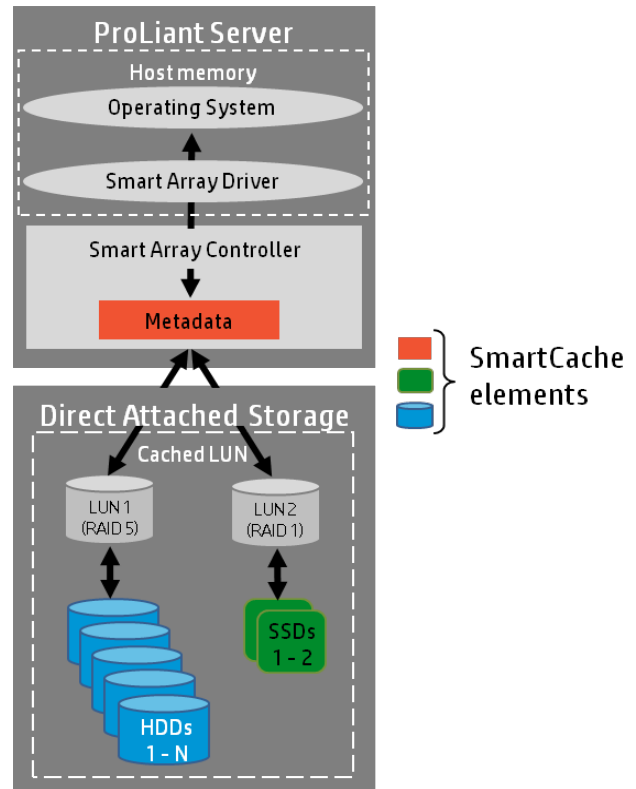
ProLiant Server

Host memory

Operating System

Smart Array Driver

Smart Array Controller

Metadata

Direct Attached Storage

Cached LUN

LUN 1 (RAID 5)

LUN 2 (RAID 1)

HDDs 1 - N

SSDs 1 - 2

SmartCache elements